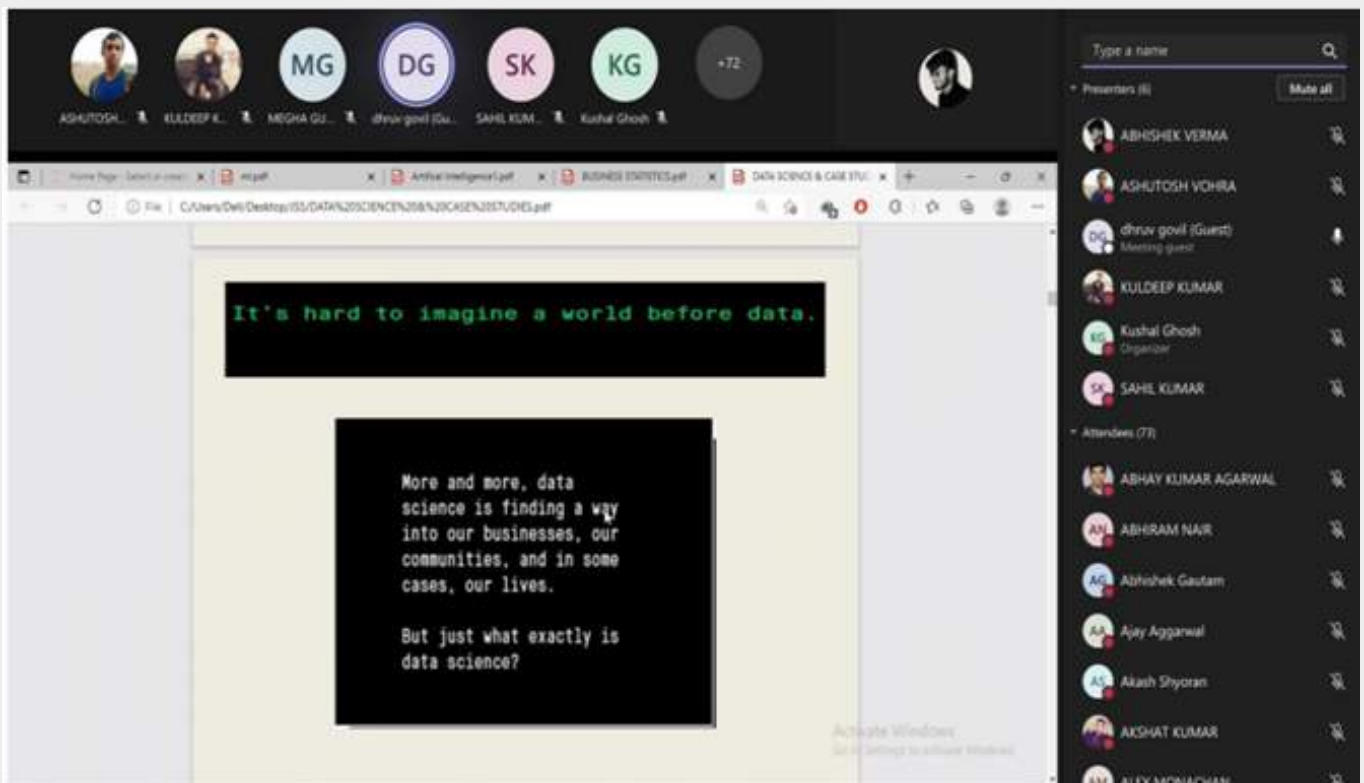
ASHUTOSH...
KULDEEP K...
MG
MEGHA GU...
DG
dhruv govil (Gu...
SK
SAHIL KUM...
KG
Kushal Ghosh
+72

Type a name
Presenters (6)
Mute all
ABHISHEK VERMA
ASHUTOSH VOHRA
DG
dhruv govil (Guest)
Meeting guest
KULDEEP KUMAR
KG
Kushal Ghosh
Organizer
SK
SAHIL KUMAR
Attendees (73)
ABHAY KUMAR AGARWAL
AN
ABHIRAM NAIR
AG
Abhishek Gautam
AA
Ajay Aggarwal
AS
Akash Shyoran
AKSHAT KUMAR
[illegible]

Home Page - Select or creat...
m.pdf
Artificial Intelligence1.pdf
BUSINESS STATISTICS.pdf
DATA SCIENCE & CASE STU...
File
C:/Users/Dell/Desktop/ISS/DATA%20SCIENCE%20&%20CASE%20STUDIES.pdf

It's hard to imagine a world before data.

More and more, data science is finding a way into our businesses, our communities, and in some cases, our lives.

But just what exactly is data science?

Activate Windows
Go to Settings to activate Windows.